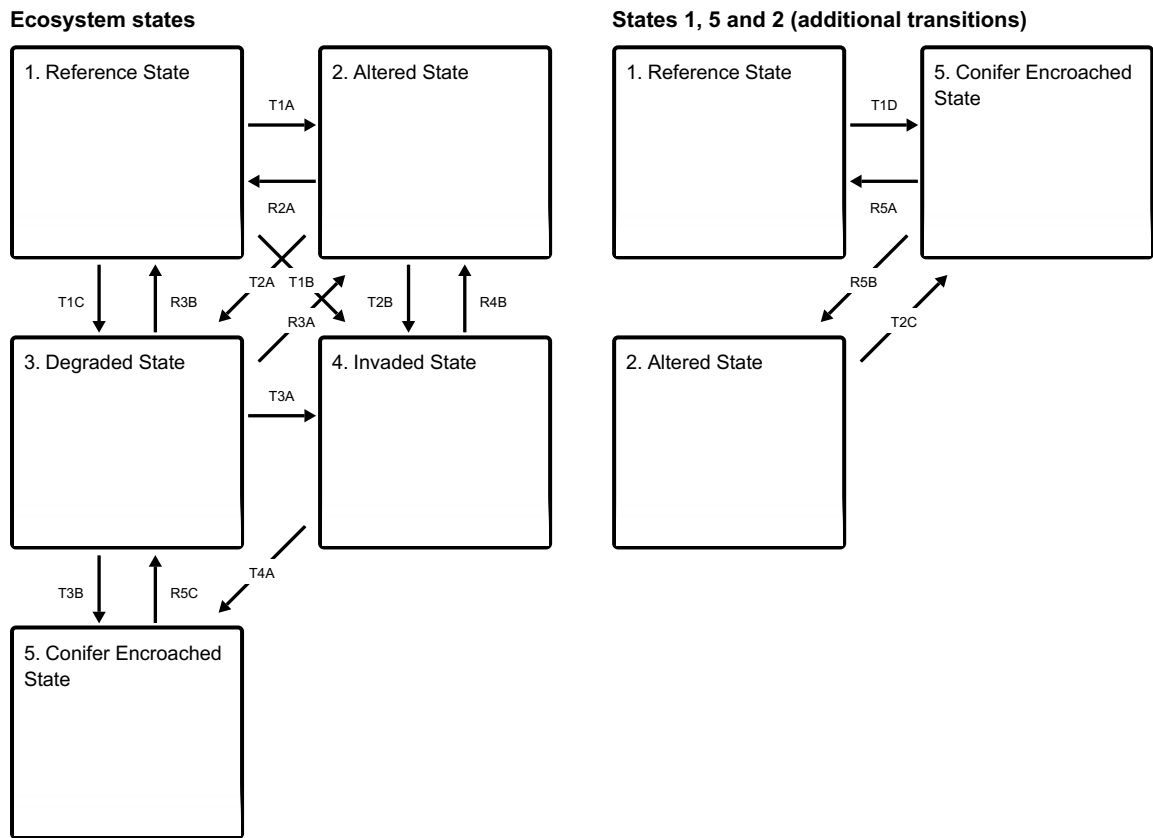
Ecosystem states

1. Reference State

T1A

2. Altered State

R2A

T1C

R3B

T2A

T1B

T2B

R4B

R3A

3. Degraded State

4. Invaded State

T3A

T3B

R5C

T4A

5. Conifer Encroached State

States 1, 5 and 2 (additional transitions)

1. Reference State

T1D

5. Conifer Encroached State

R5A

R5B

T2C

2. Altered State